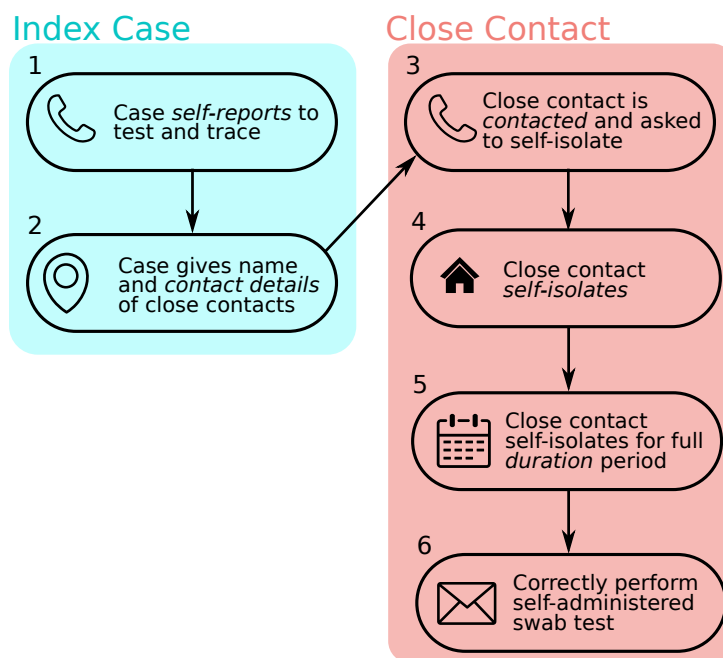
Index Case

1
Case *self-reports* to test and trace

2
Case gives name and *contact details* of close contacts

Close Contact

3
Close contact is *contacted* and asked to self-isolate

4
Close contact *self-isolates*

5
Close contact self-isolates for full *duration* period

6
Correctly perform self-administered swab test